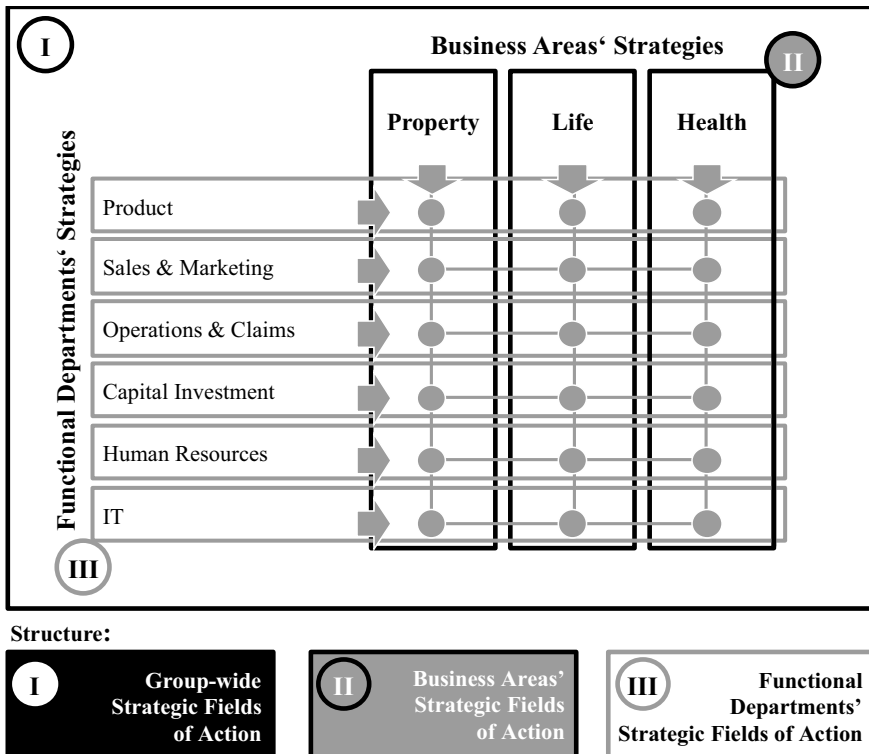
I

Business Areas‘ Strategies

II

Property

Life

Health

Functional Departments‘ Strategies

Product

Sales & Marketing

Operations & Claims

Capital Investment

Human Resources

IT

III

Structure:

I

Group-wide Strategic Fields of Action

II

Business Areas' Strategic Fields of Action

III

Functional Departments' Strategic Fields of Action